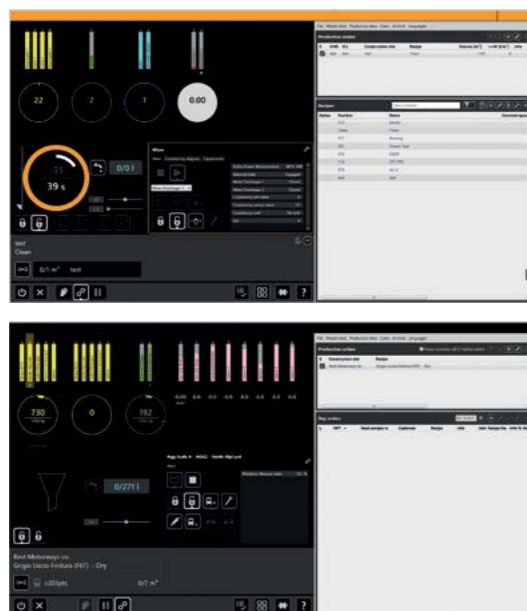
22

2

1

0.00

35

39 s

0/0 l

Mixer

Production orders

Recipes

test
Clean

0/1 m³

test

730

0

192

0/271 l

Best Motorways co.
Grigio Liscio Finitura (F67) - Dry

0/7 m³

Production orders

Construction site

Recipe

Best Motorways co.

Bag orders